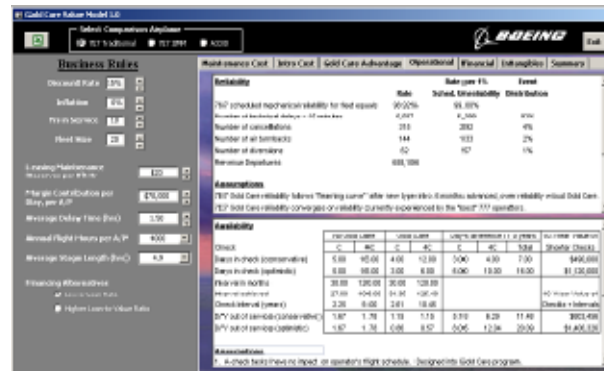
Gold Care Value Model 1.0

Select Comparison Airplane
737 Traditional
757 200
A330

BOEING

Exit

Business Rules

Discount Rate 8%

Inflation 0%

Years in Service 12

Fleet Size 20

Learning Maintenance
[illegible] 120

Margin Contribution per Day, per A/P $70,000

Average Delay Time (hrs) 1.50

Annual Flight Hours per A/P 4000

Average Stage Length (hrs) 4.0

Financing Alternatives
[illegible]
Higher Loan to Value Ratio

Maintenance Cost | Intro Cost | Gold Care Advantage | Operational | Financial | Intangibles | Summary

Reliability

| | Rate | Rate per 1% Sched. Unreliability | Event Distribution |
|---|---|---|---|
| 757 scheduled mechanical reliability for fleet equals | 99.00% | 99.00% | |
| Number of technical delays > 15 minutes | 4,897 | 5,386 | 83% |
| Number of cancellations | 253 | 282 | 4% |
| Number of air turnbacks | 144 | 133 | 2% |
| Number of diversions | 62 | 157 | 1% |
| Revenue Departures | 600,188 | | |

Assumptions
757 Gold Care reliability follows "learning curve" after new type intro. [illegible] reliability without Gold Care.
757 Gold Care reliability converges on reliability currently experienced to the "best" 777 operators.

Availability

| | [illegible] | | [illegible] | | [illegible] | | | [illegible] |
|---|---|---|---|---|---|---|---|---|
| Check | C | 4C | C | 4C | C | 4C | Total | Shorter Checks |
| Days in check (conservative) | 5.00 | 10.00 | 4.00 | 12.00 | 3.00 | 4.00 | 7.00 | $400,000 |
| Days in check (optimistic) | 5.00 | 10.00 | 3.00 | 6.00 | 0.00 | 13.00 | 16.00 | $1,130,000 |
| Interval (months) | 30.00 | 120.00 | 30.00 | 120.00 | | | | |
| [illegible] | 27.00 | 108.00 | 24.00 | 120.00 | | | | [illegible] |
| Check interval (years) | 2.25 | 9.00 | 2.61 | 10.46 | | | | Checks + Intervals |
| D/Y out of service (conservative) | 1.67 | 1.78 | 1.13 | 1.13 | 0.10 | 8.20 | 11.40 | $603,490 |
| D/Y out of service (optimistic) | 1.67 | 1.78 | 0.88 | 0.57 | 0.06 | 12.34 | 23.00 | $1,400,320 |

Assumptions
1. A-check items have no impact on operator's flight schedule. Designed into Gold Care program.